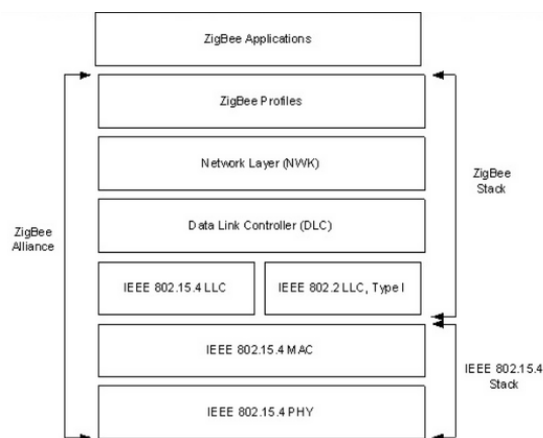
ZigBee Applications

ZigBee Profiles

Network Layer (NWK)

Data Link Controller (DLC)

IEEE 802.15.4 LLC

IEEE 802.2 LLC, Type I

IEEE 802.15.4 MAC

IEEE 802.15.4 PHY

ZigBee Alliance

ZigBee Stack

IEEE 802.15.4 Stack